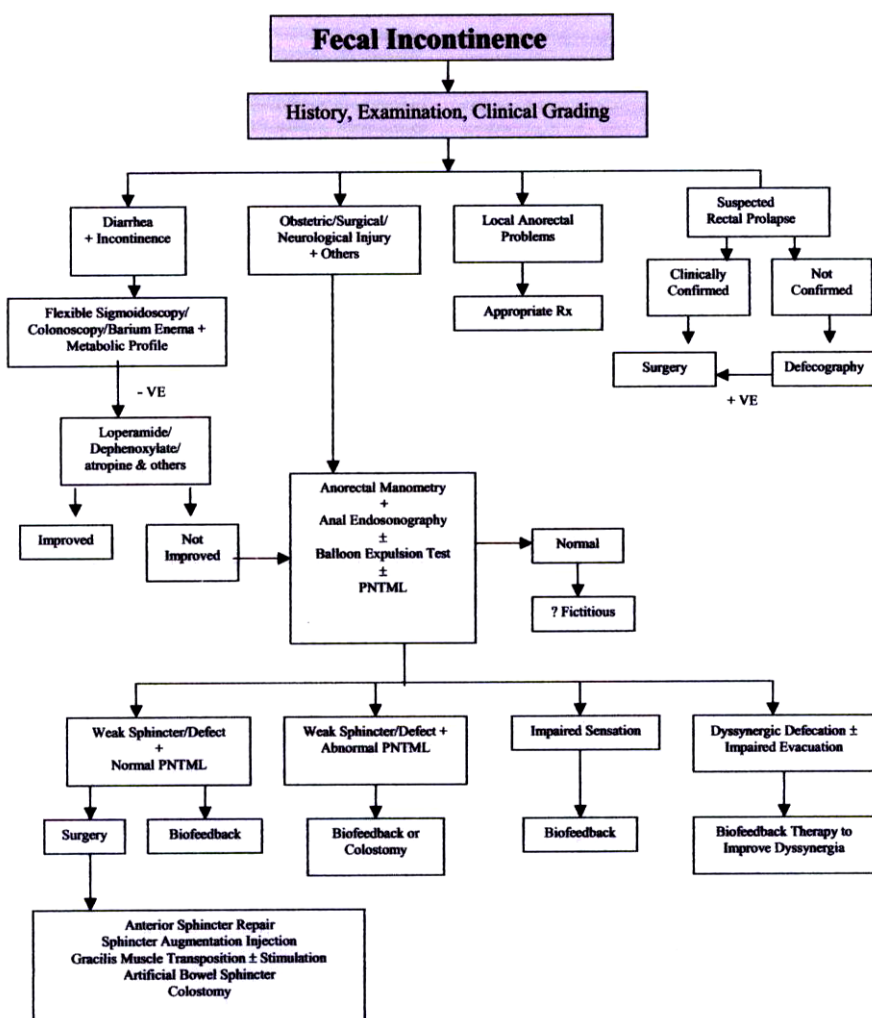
Fecal Incontinence

History, Examination, Clinical Grading

Diarrhea + Incontinence

Obstetric/Surgical/ Neurological Injury + Others

Local Anorectal Problems

Suspected Rectal Prolapse

Clinically Confirmed

Not Confirmed

Appropriate Rx

Flexible Sigmoidoscopy/ Colonoscopy/Barium Enema + Metabolic Profile

Surgery

Defecography

+ VE

- VE

Loperamide/ Dephenoxylate/ atropine & others

Improved

Not Improved

Anorectal Manometry + Anal Endosonography ± Balloon Expulsion Test ± PNTML

Normal

? Fictitious

Weak Sphincter/Defect + Normal PNTML

Weak Sphincter/Defect + Abnormal PNTML

Impaired Sensation

Dyssynergic Defecation ± Impaired Evacuation

Surgery

Biofeedback

Biofeedback or Colostomy

Biofeedback

Biofeedback Therapy to Improve Dyssynergia

Anterior Sphincter Repair
Sphincter Augmentation Injection
Gracilis Muscle Transposition ± Stimulation
Artificial Bowel Sphincter
Colostomy